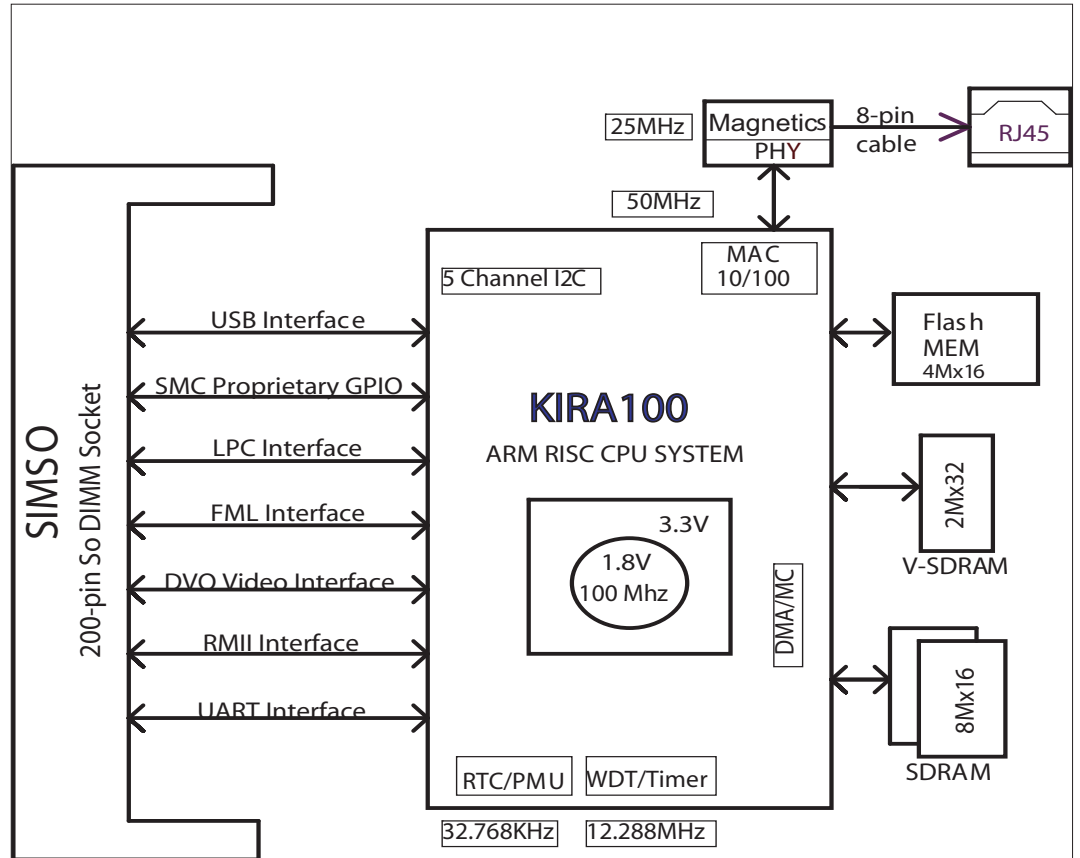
25MHz

Magnetics

PHY

8-pin cable

RJ45

50MHz

MAC 10/100

5 Channel I2C

SIMSO

200-pin So DIMM Socket

USB Interface

SMC Proprietary GPIO

LPC Interface

FML Interface

DVO Video Interface

RMII Interface

UART Interface

KIRA100

ARM RISC CPU SYSTEM

3.3V

1.8V 100 Mhz

DMA/MC

Flash MEM 4Mx16

2Mx32

V-SDRAM

8Mx16

SDRAM

RTC/PMU

WDT/Timer

32.768KHz

12.288MHz